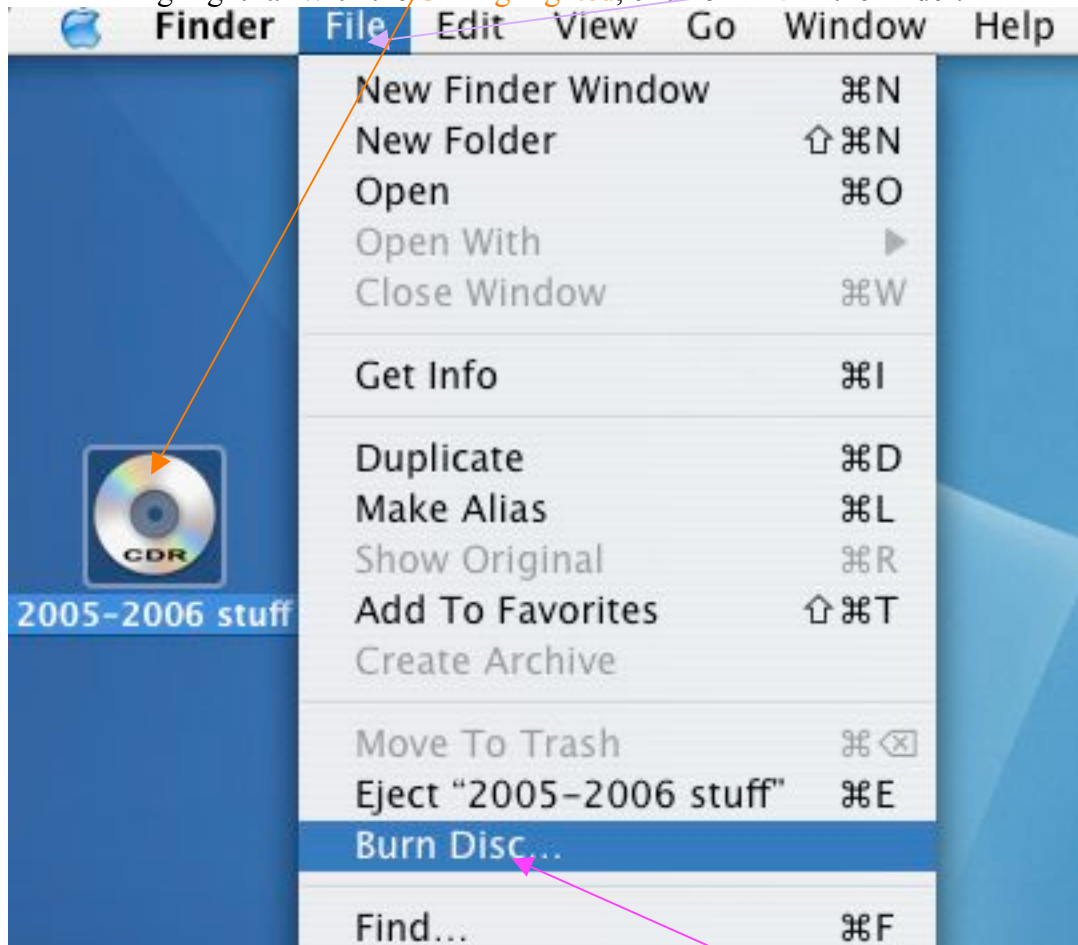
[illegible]

Finder File Edit View Go Window Help

New Finder Window ⌘N
New Folder ⇧⌘N
Open ⌘O
Open With ▶
Close Window ⌘W

Get Info ⌘I

Duplicate ⌘D
Make Alias ⌘L
Show Original ⌘R
Add To Favorites ⇧⌘T
Create Archive

Move To Trash ⌘⌫
Eject "2005-2006 stuff" ⌘E
Burn Disc...

Find... ⌘F

CDR
2005-2006 stuff